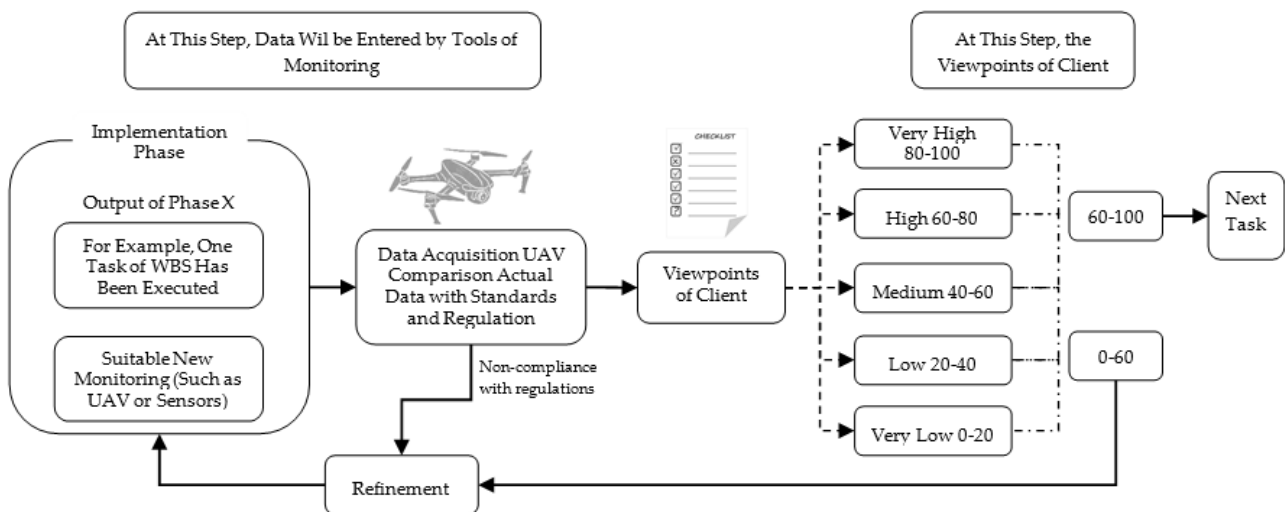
At This Step, Data Wil be Entered by Tools of Monitoring

At This Step, the Viewpoints of Client

Implementation Phase

Output of Phase X

For Example, One Task of WBS Has Been Executed

Suitable New Monitoring (Such as UAV or Sensors)

Data Acquisition UAV Comparison Actual Data with Standards and Regulation

CHECKLIST

Viewpoints of Client

Very High 80-100

High 60-80

Medium 40-60

Low 20-40

Very Low 0-20

60-100

Next Task

0-60

Non-compliance with regulations

Refinement